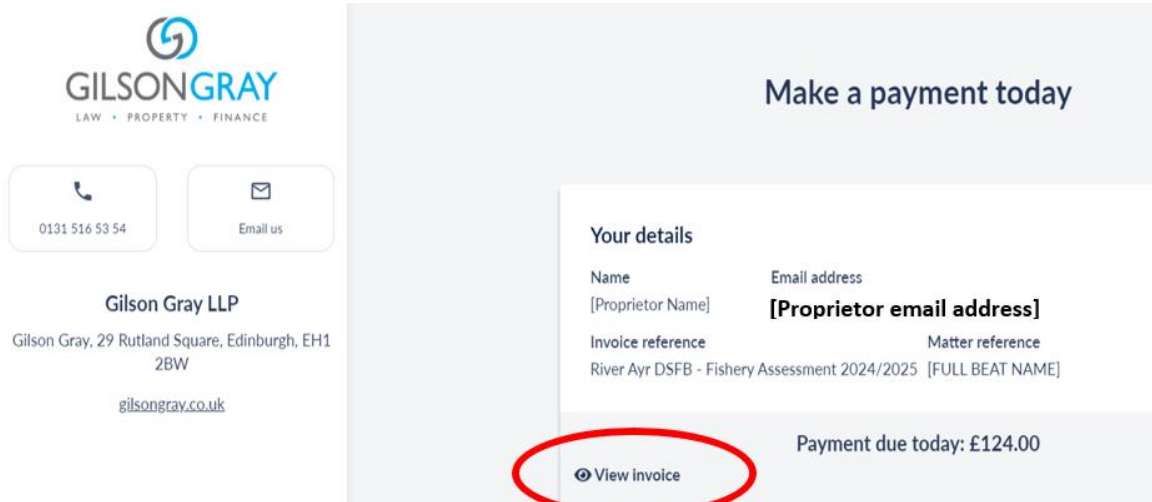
GILSONGRAY
LAW • PROPERTY • FINANCE

0131 516 53 54

Email us

Gilson Gray LLP

Gilson Gray, 29 Rutland Square, Edinburgh, EH1 2BW

gilsongray.co.uk

Make a payment today

Your details

Name
[Proprietor Name]

Email address
[Proprietor email address]

Invoice reference
River Ayr DSFB - Fishery Assessment 2024/2025

Matter reference
[FULL BEAT NAME]

Payment due today: £124.00

View invoice